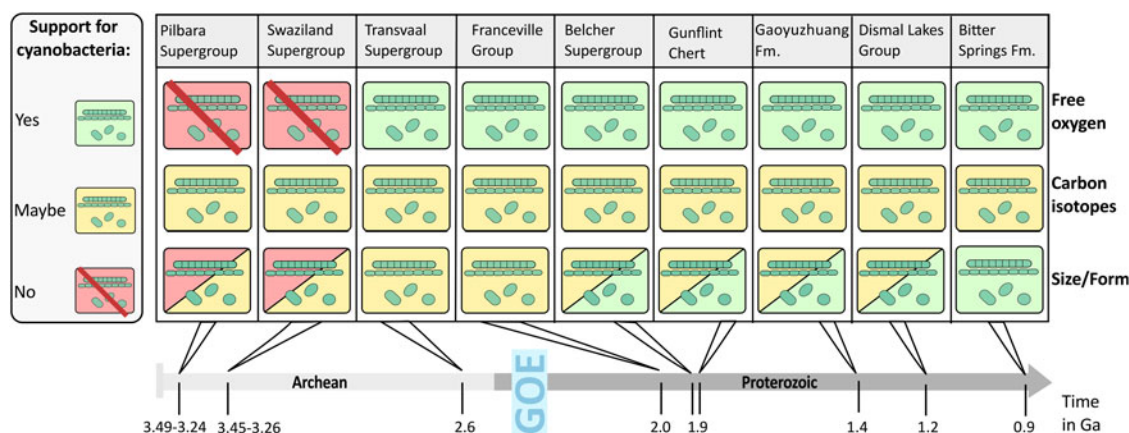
Support for cyanobacteria:

Yes

Maybe

No

| Pilbara Supergroup | Swaziland Supergroup | Transvaal Supergroup | Franceville Group | Belcher Supergroup | Gunflint Chert | Gaoyuzhuang Fm. | Dismal Lakes Group | Bitter Springs Fm. |
|---|---|---|---|---|---|---|---|---|

Free oxygen

Carbon isotopes

Size/Form

Archean

GOE

Proterozoic

3.49-3.24 3.45-3.26 2.6 2.0 1.9 1.4 1.2 0.9

Time in Ga